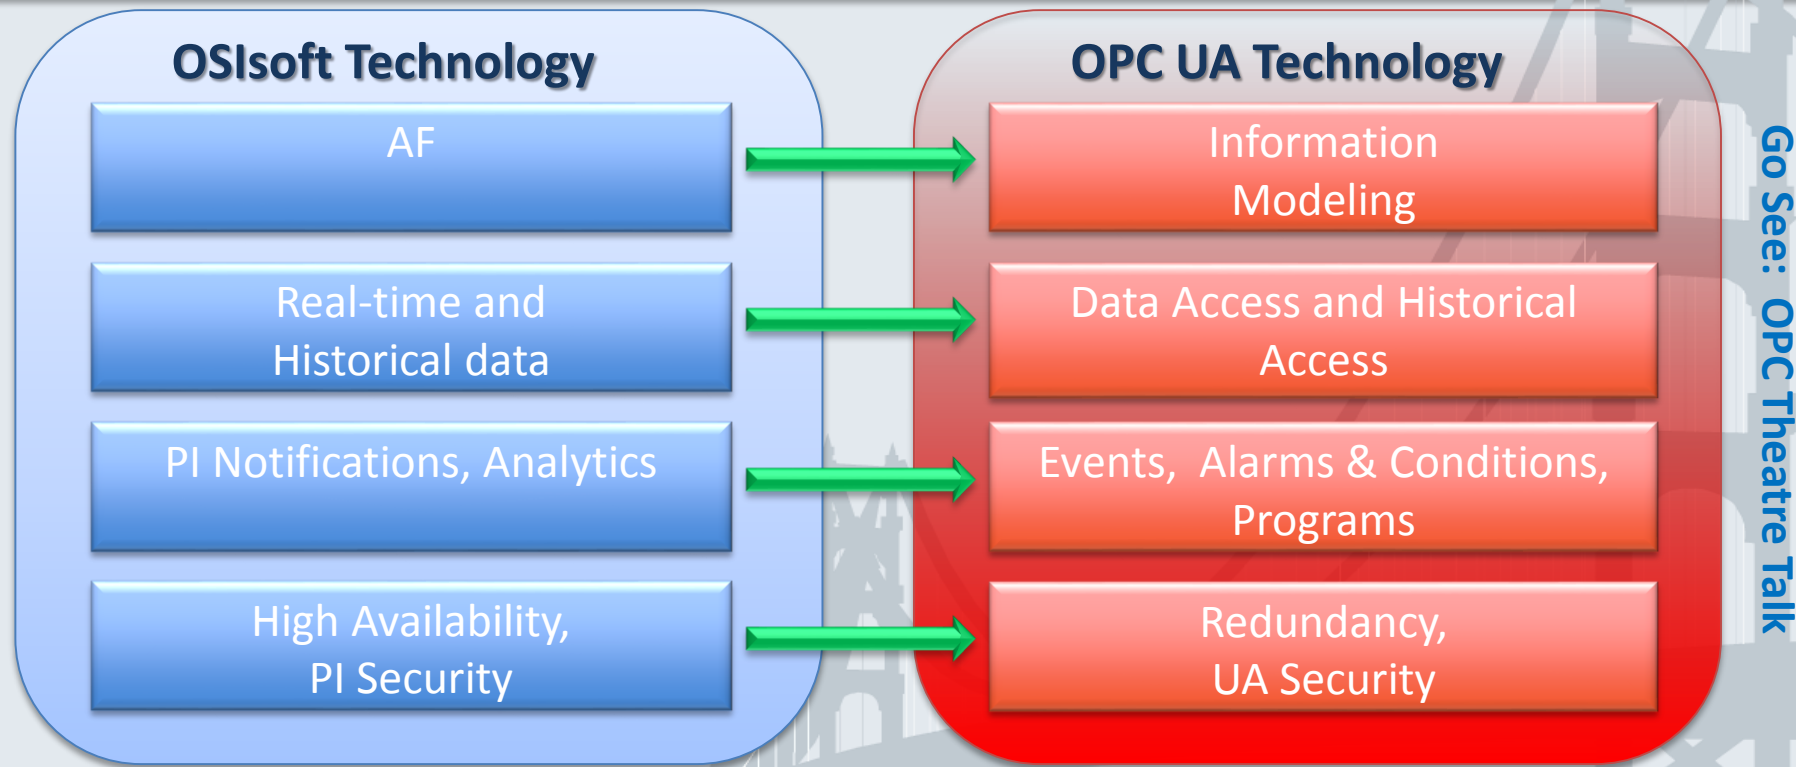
OSIsoft Technology

AF

Real-time and Historical data

PI Notifications, Analytics

High Availability, PI Security

OPC UA Technology

Information Modeling

Data Access and Historical Access

Events, Alarms & Conditions, Programs

Redundancy, UA Security

Go See: OPC Theatre Talk